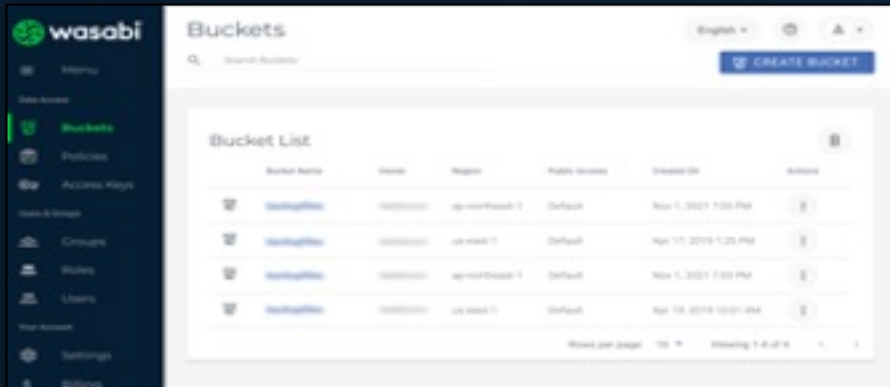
wasabi

Menu

Data Access

Buckets

Policies

Access Keys

Users & Groups

Groups

Roles

Users

Your Account

Settings

Billing

Buckets

Search Buckets

English

CREATE BUCKET

Bucket List

| Bucket Name | Owner | Region | Public Access | Created On | Actions |
|---|---|---|---|---|---|
| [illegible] | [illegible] | ap-northeast-1 | Default | Nov 1, 2021 7:05 PM | |
| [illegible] | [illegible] | us-east-1 | Default | Apr 17, 2019 1:25 PM | |
| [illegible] | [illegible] | ap-northeast-1 | Default | Nov 1, 2021 7:03 PM | |
| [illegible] | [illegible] | us-east-1 | Default | Apr 19, 2019 10:01 AM | |

Rows per page: 10

Viewing 1-4 of 4